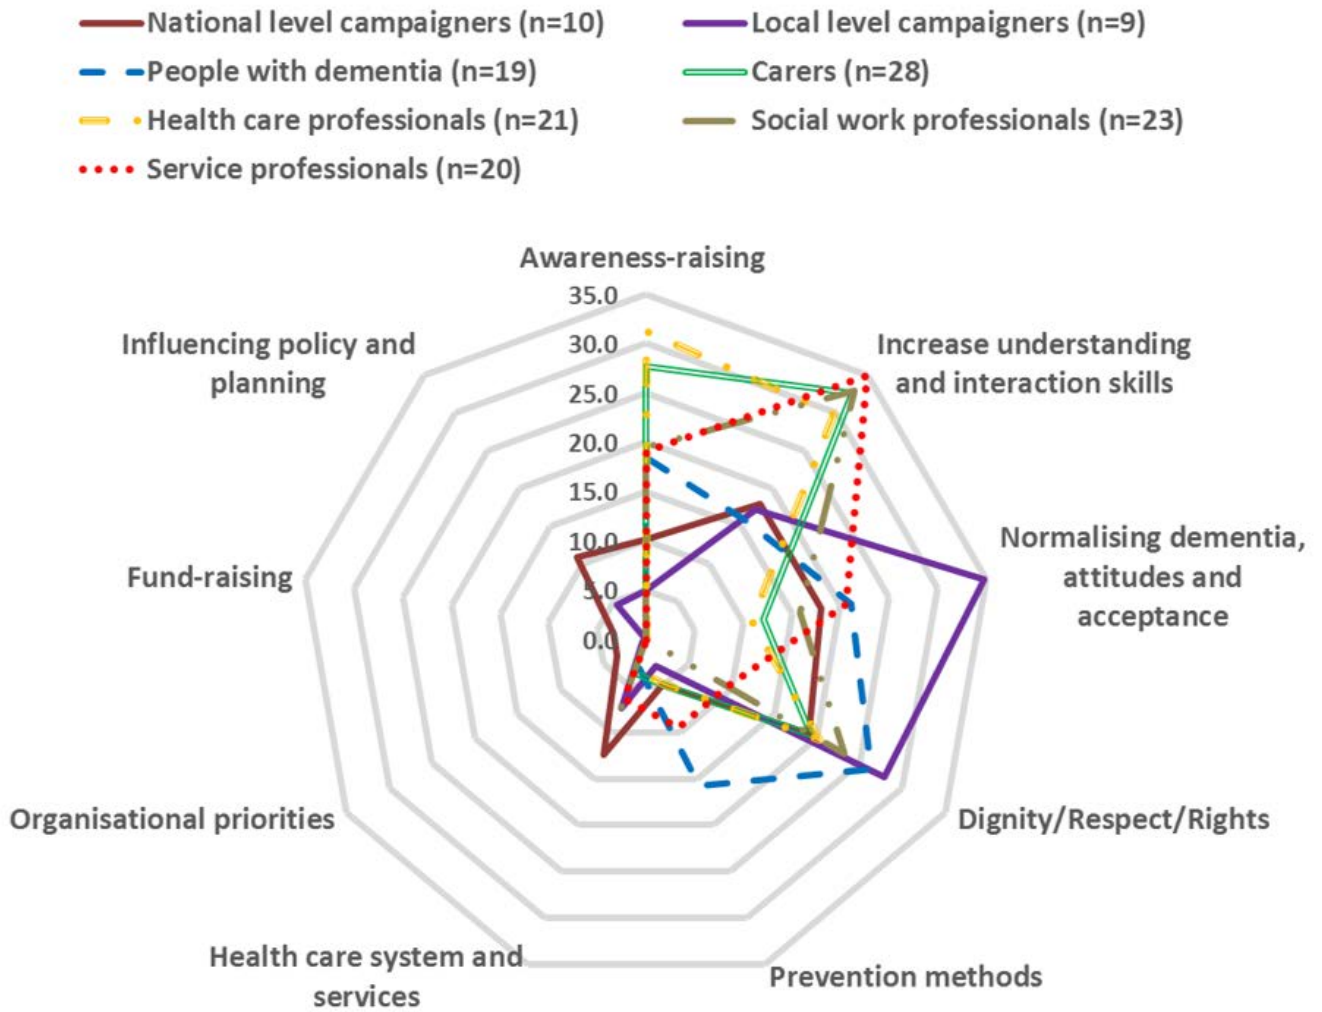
National level campaigners (n=10)
Local level campaigners (n=9)
People with dementia (n=19)
Carers (n=28)
Health care professionals (n=21)
Social work professionals (n=23)
Service professionals (n=20)

Awareness-raising
35.0
30.0
25.0
20.0
15.0
10.0
5.0
0.0
Increase understanding and interaction skills
Normalising dementia, attitudes and acceptance
Dignity/Respect/Rights
Prevention methods
Health care system and services
Organisational priorities
Fund-raising
Influencing policy and planning